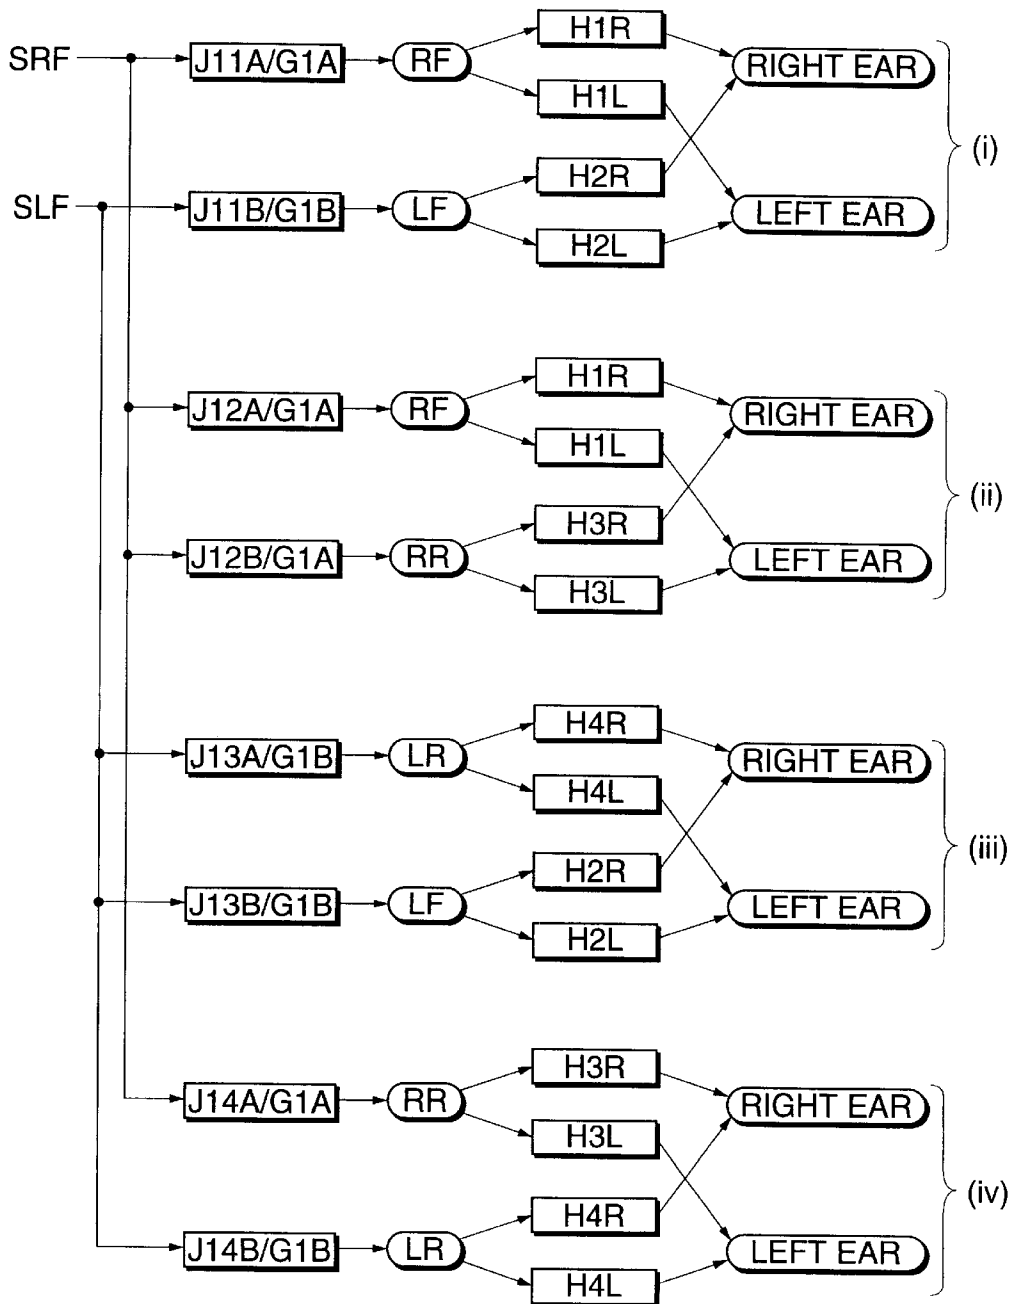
SRF
J11A/G1A
RF
H1R
H1L
RIGHT EAR
SLF
J11B/G1B
LF
H2R
H2L
LEFT EAR
(i)

J12A/G1A
RF
H1R
H1L
RIGHT EAR
J12B/G1A
RR
H3R
H3L
LEFT EAR
(ii)

J13A/G1B
LR
H4R
H4L
RIGHT EAR
J13B/G1B
LF
H2R
H2L
LEFT EAR
(iii)

J14A/G1A
RR
H3R
H3L
RIGHT EAR
J14B/G1B
LR
H4R
H4L
LEFT EAR
(iv)